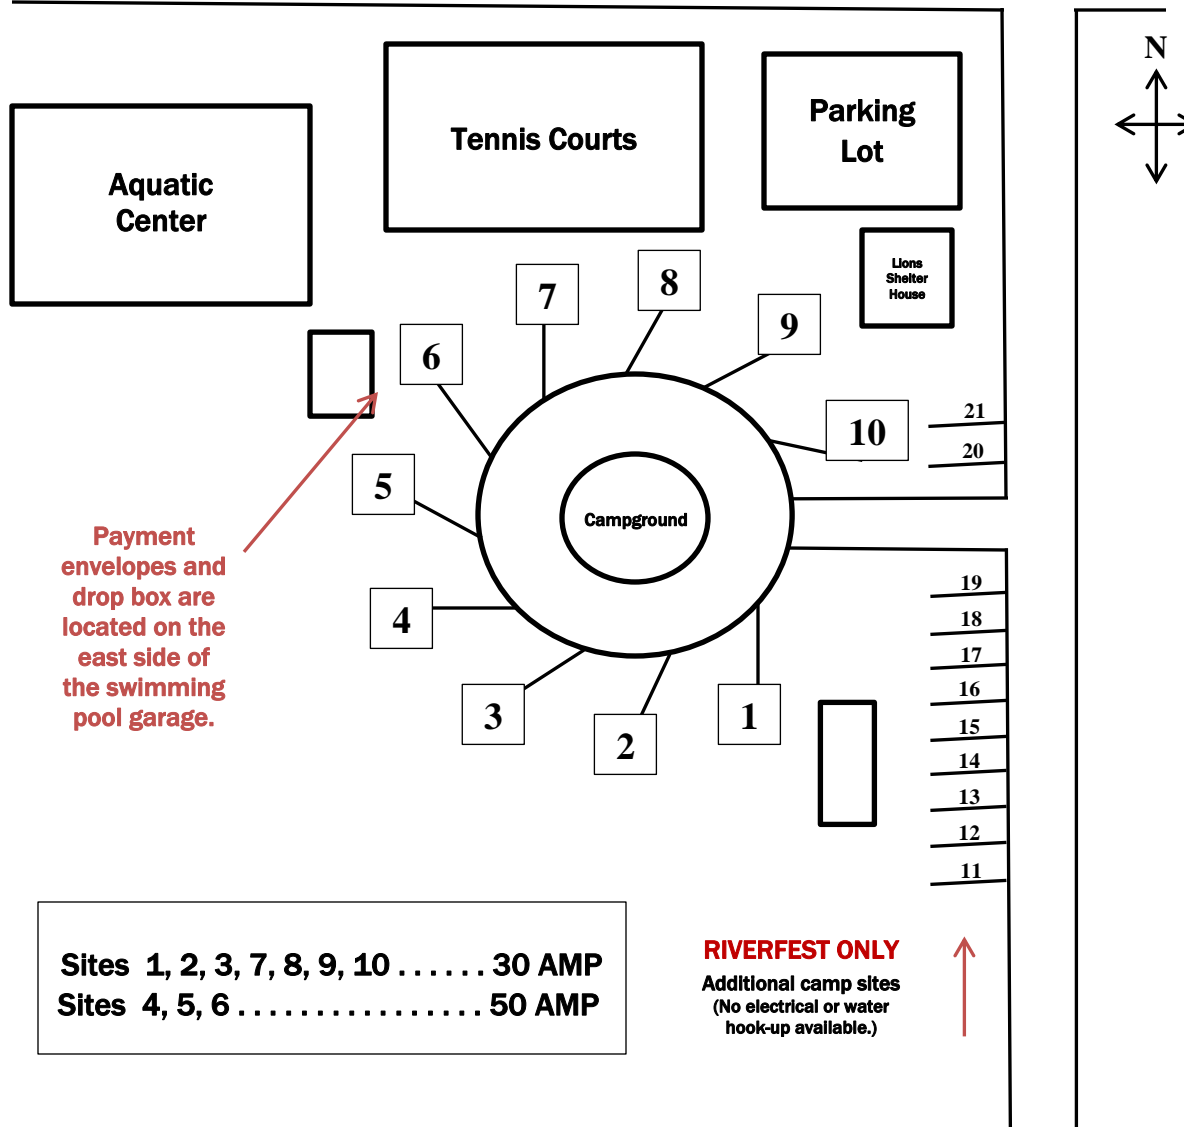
N

Aquatic Center

Tennis Courts

Parking Lot

Lions Shelter House

7

8

9

6

10

21

20

5

Campground

Payment envelopes and drop box are located on the east side of the swimming pool garage.

4

19

18

17

16

15

14

13

12

11

3

2

1

Sites 1, 2, 3, 7, 8, 9, 10 . . . . . . 30 AMP
Sites 4, 5, 6 . . . . . . . . . . . . . . . . . 50 AMP

RIVERFEST ONLY
Additional camp sites
(No electrical or water hook-up available.)